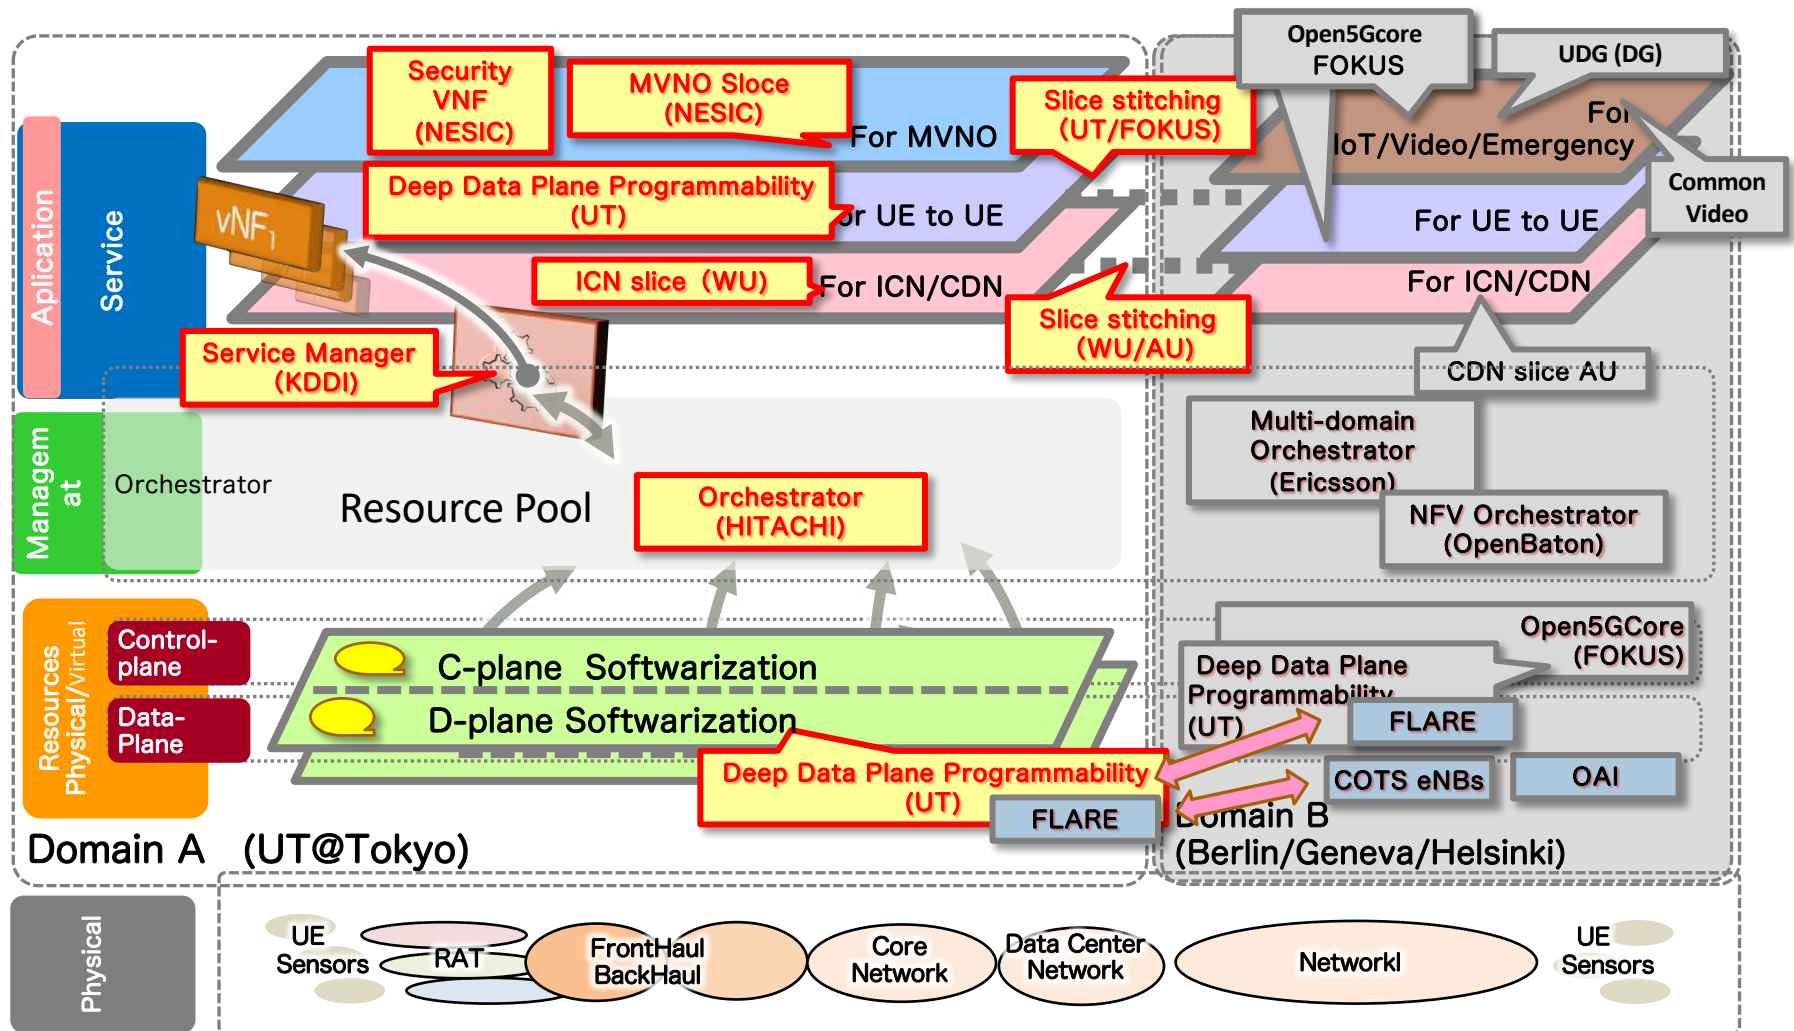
Aplication

Service

vNF1

Security VNF (NESIC)

MVNO Sloce (NESIC)

For MVNO

Slice stitching (UT/FOKUS)

Open5Gcore FOKUS

UDG (DG)

For IoT/Video/Emergency

Common Video

Deep Data Plane Programmability (UT)

For UE to UE

For UE to UE

ICN slice (WU)

For ICN/CDN

For ICN/CDN

Slice stitching (WU/AU)

CDN slice AU

Service Manager (KDDI)

Managemat

Orchestrator

Resource Pool

Orchestrator (HITACHI)

Multi-domain Orchestrator (Ericsson)

NFV Orchestrator (OpenBaton)

Resources Physical/Virtual

Control-plane

Data-Plane

C-plane Softwarization

D-plane Softwarization

Open5GCore (FOKUS)

Deep Data Plane Programmability (UT)

FLARE

COTS eNBs

OAI

Deep Data Plane Programmability (UT)

FLARE

Domain B (Berlin/Geneva/Helsinki)

Domain A (UT@Tokyo)

Physical

UE Sensors

RAT

FrontHaul BackHaul

Core Network

Data Center Network

Networkl

UE Sensors